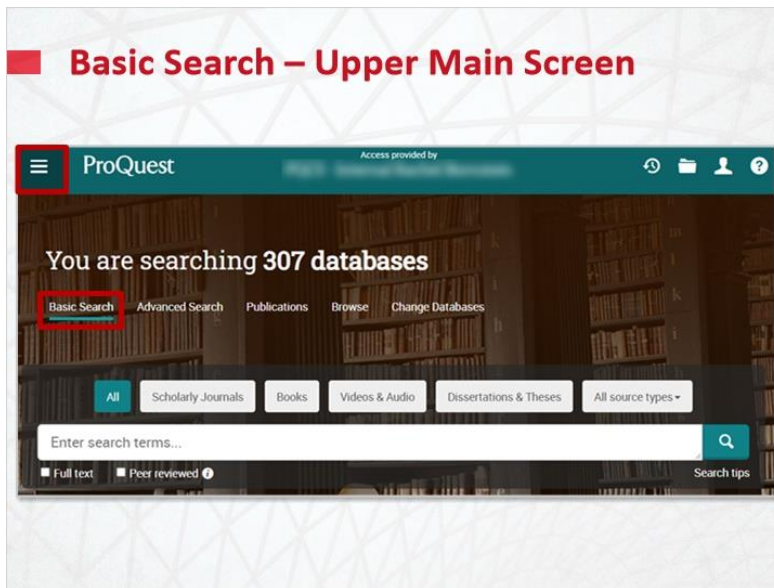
Basic Search – Upper Main Screen

ProQuest

Access provided by

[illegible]

You are searching **307 databases**

Basic Search Advanced Search Publications Browse Change Databases

All Scholarly Journals Books Videos & Audio Dissertations & Theses All source types

Enter search terms...

Full text Peer reviewed

Search tips